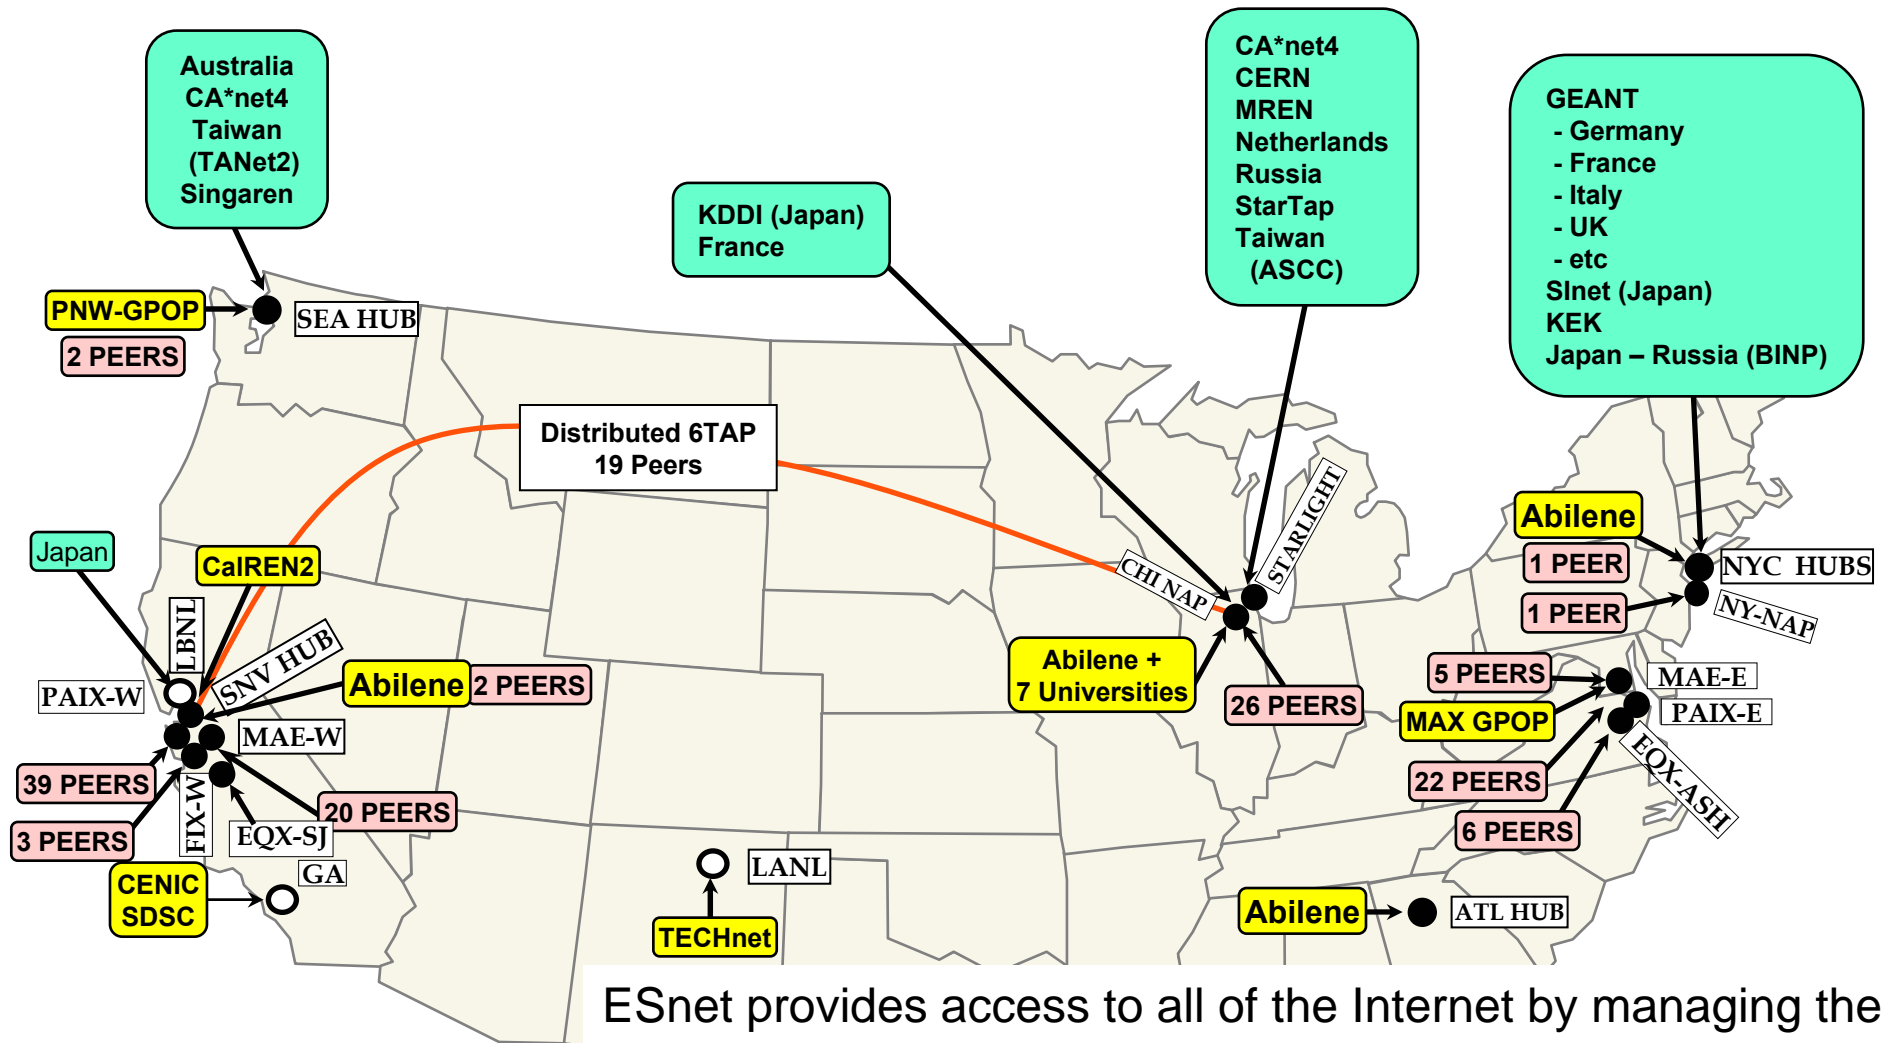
Australia
CA*net4
Taiwan
(TANet2)
Singaren

KDDI (Japan)
France

CA*net4
CERN
MREN
Netherlands
Russia
StarTap
Taiwan
(ASCC)

GEANT
- Germany
- France
- Italy
- UK
- etc
SInet (Japan)
KEK
Japan – Russia (BINP)

PNW-GPOP
2 PEERS
SEA HUB

Distributed 6TAP
19 Peers

STARLIGHT
CHI NAP

Abilene
1 PEER
NYC HUBS
1 PEER
NY-NAP

Japan
CalREN2
LBNL
SNV HUB
PAIX-W
Abilene
2 PEERS
MAE-W
39 PEERS
3 PEERS
FIX-W
EQX-SJ
20 PEERS
GA
CENIC
SDSC

Abilene +
7 Universities
26 PEERS

5 PEERS
MAE-E
MAX GPOP
PAIX-E
22 PEERS
EQX-ASH
6 PEERS

LANL
TECHnet

Abilene
ATL HUB

ESnet provides access to all of the Internet by managing the